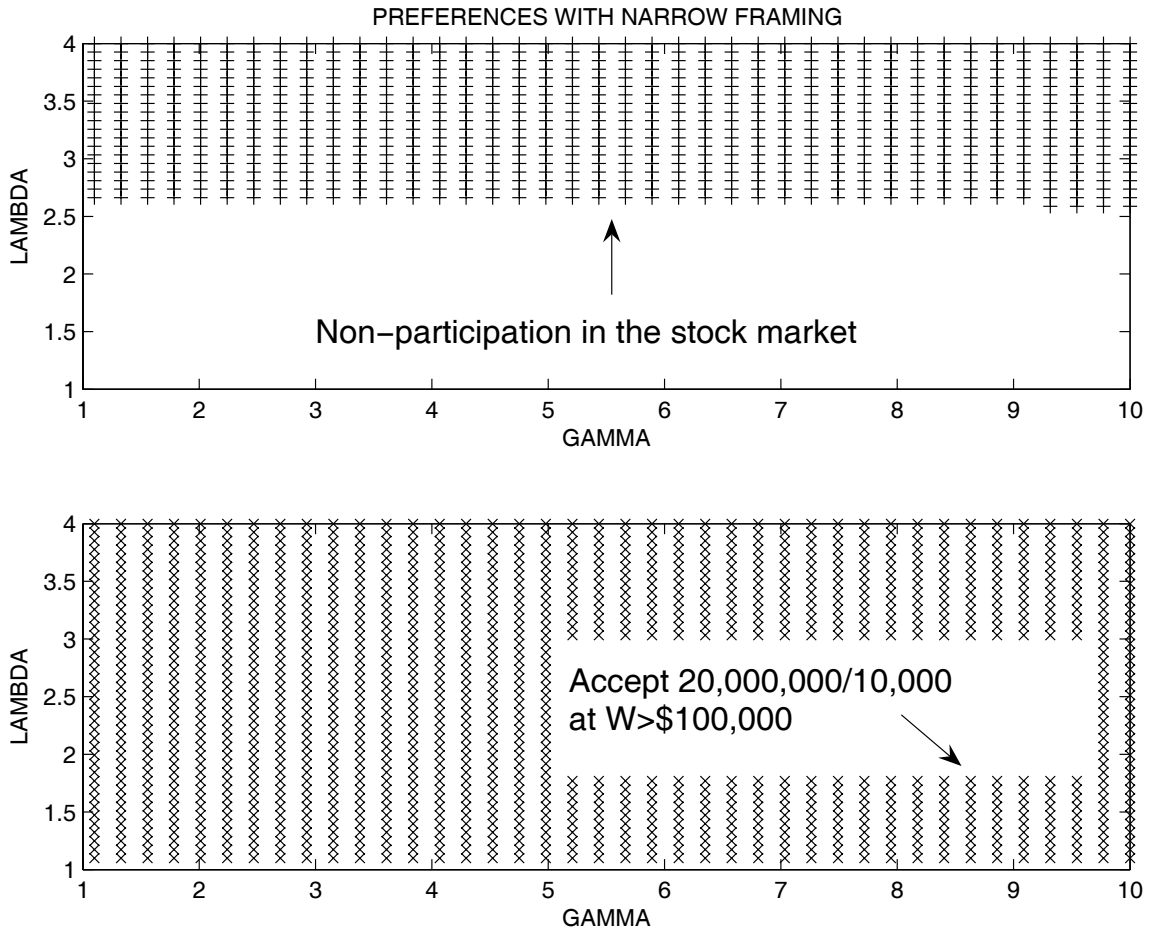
PREFERENCES WITH NARROW FRAMING

LAMBDA

4
3.5
3
2.5
2
1.5
1

Non−participation in the stock market

1 2 3 4 5 6 7 8 9 10
GAMMA

LAMBDA

4
3.5
3
2.5
2
1.5
1

Accept 20,000,000/10,000 at W>$100,000

1 2 3 4 5 6 7 8 9 10
GAMMA